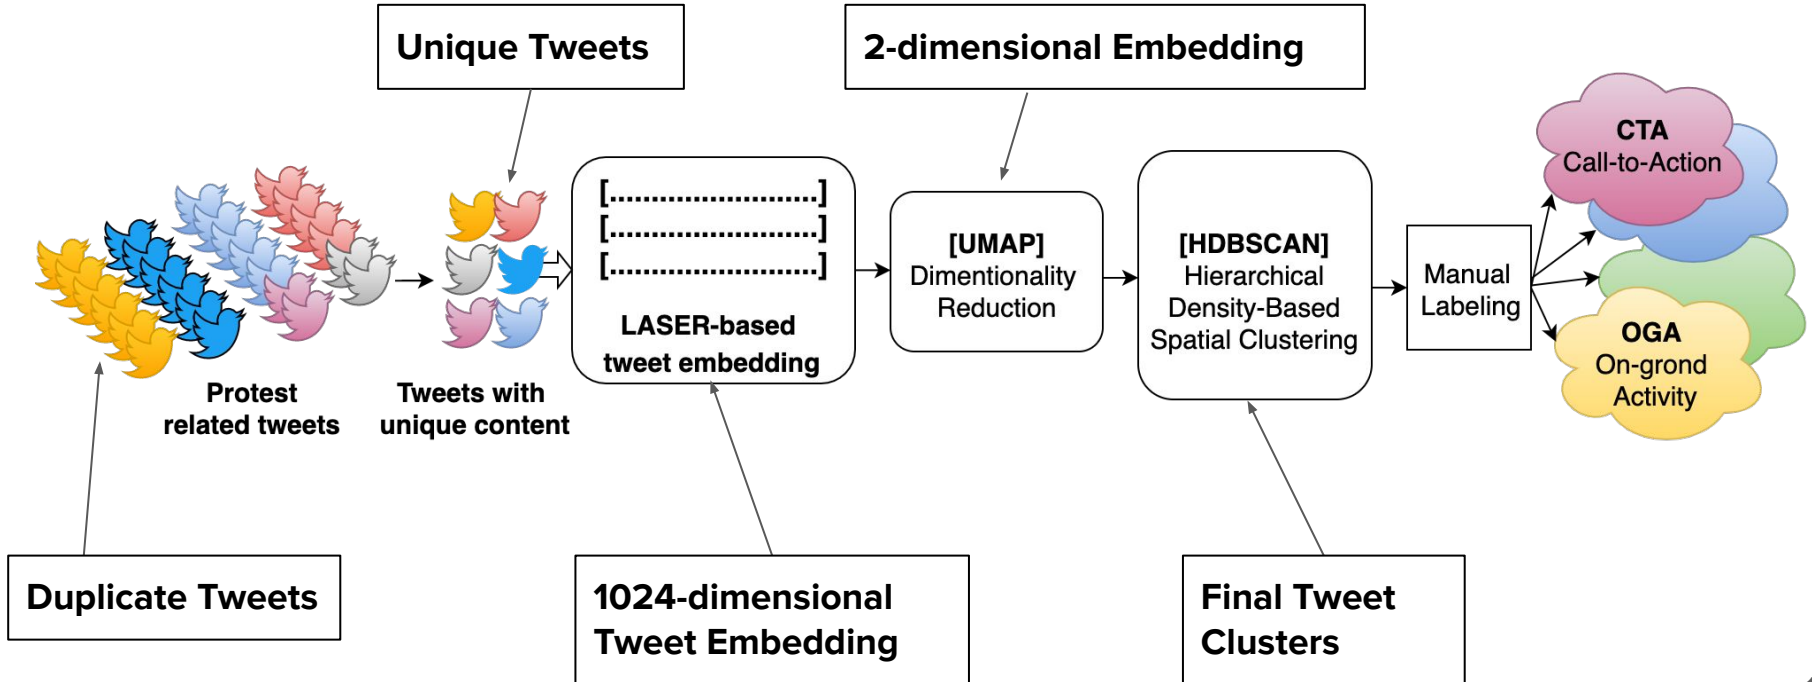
Unique Tweets

2-dimensional Embedding

[......................]
[......................]
[......................]

LASER-based tweet embedding

[UMAP] Dimentionality Reduction

[HDBSCAN] Hierarchical Density-Based Spatial Clustering

Manual Labeling

CTA
Call-to-Action

OGA
On-grond Activity

Protest related tweets

Tweets with unique content

Duplicate Tweets

1024-dimensional Tweet Embedding

Final Tweet Clusters